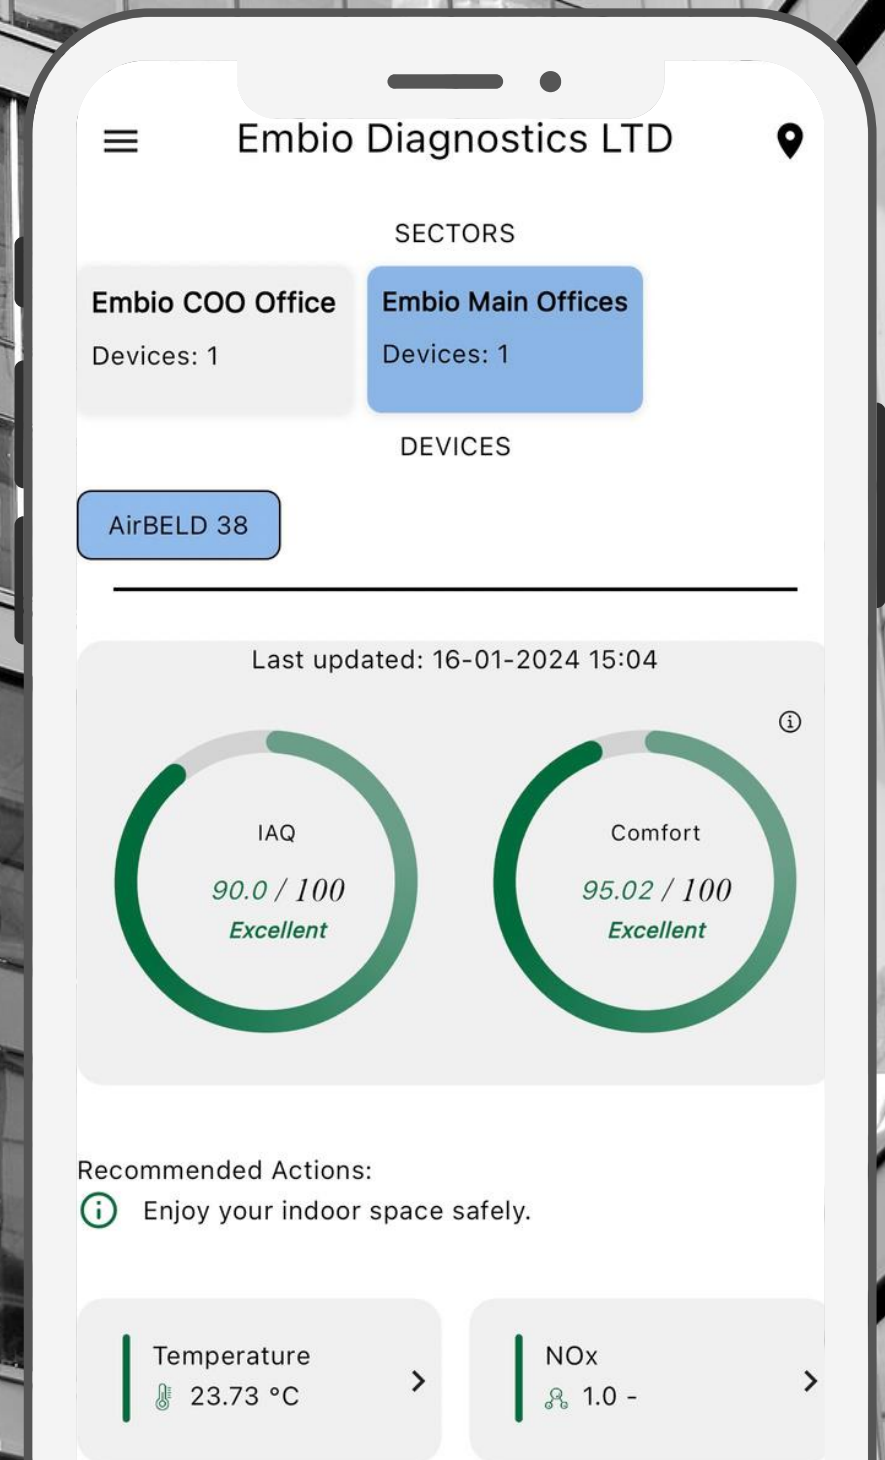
Embio Diagnostics LTD

SECTORS

Embio COO Office
Devices: 1

Embio Main Offices
Devices: 1

DEVICES

AirBELD 38

Last updated: 16-01-2024 15:04

IAQ
90.0 / 100
Excellent

Comfort
95.02 / 100
Excellent

Recommended Actions:
Enjoy your indoor space safely.

Temperature
23.73 °C

NOx
1.0 -